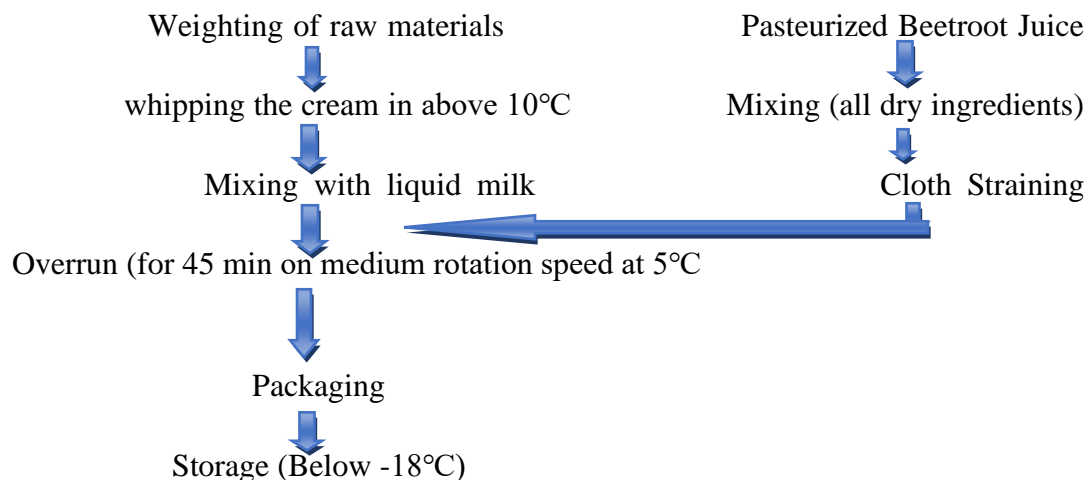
Weighting of raw materials

whipping the cream in above 10°C

Mixing with liquid milk

Overrun (for 45 min on medium rotation speed at 5°C

Packaging

Storage (Below -18°C)

Pasteurized Beetroot Juice

Mixing (all dry ingredients)

Cloth Straining